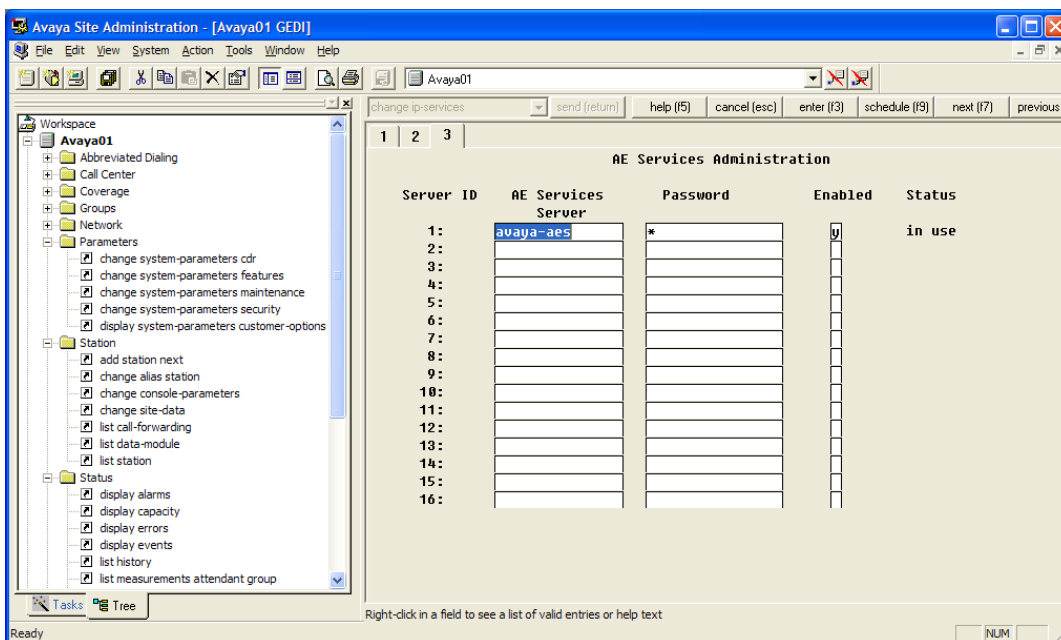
Avaya Site Administration - [Avaya01 GEDI]

File Edit View System Action Tools Window Help

Avaya01

Workspace
Avaya01
Abbreviated Dialing
Call Center
Coverage
Groups
Network
Parameters
change system-parameters cdr
change system-parameters features
change system-parameters maintenance
change system-parameters security
display system-parameters customer-options
Station
add station next
change alias station
change console-parameters
change site-data
list call-forwarding
list data-module
list station
Status
display alarms
display capacity
display errors
display events
list history
list measurements attendant group

Tasks Tree

change ip-services send (return) help (f5) cancel (esc) enter (f3) schedule (f9) next (f7) previous

1 2 3

AE Services Administration

| Server ID | AE Services Server | Password | Enabled | Status |
|---|---|---|---|---|
| 1: | avaya-aes | * | y | in use |
| 2: | | | | |
| 3: | | | | |
| 4: | | | | |
| 5: | | | | |
| 6: | | | | |
| 7: | | | | |
| 8: | | | | |
| 9: | | | | |
| 10: | | | | |
| 11: | | | | |
| 12: | | | | |
| 13: | | | | |
| 14: | | | | |
| 15: | | | | |
| 16: | | | | |

Right-click in a field to see a list of valid entries or help text

Ready NUM